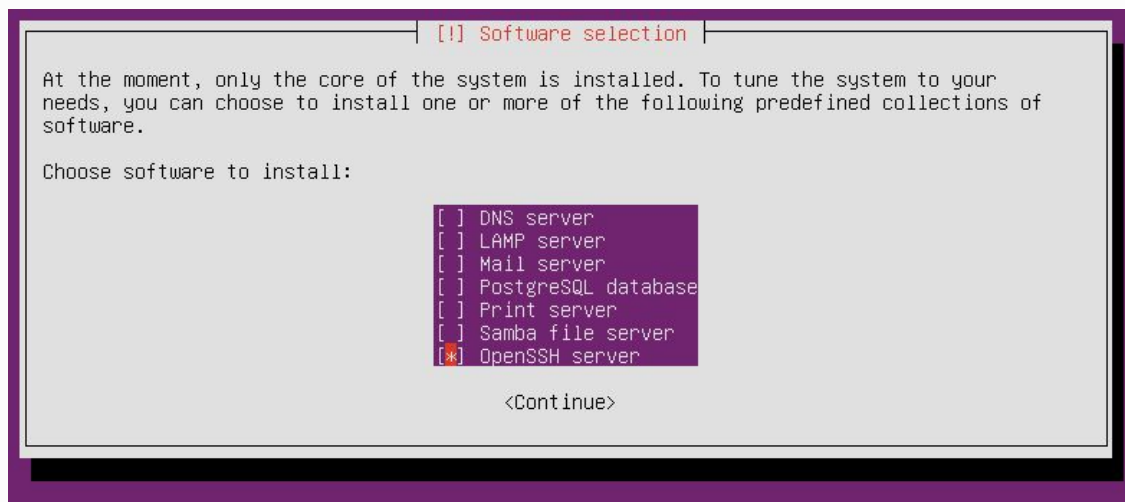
[!] Software selection

At the moment, only the core of the system is installed. To tune the system to your needs, you can choose to install one or more of the following predefined collections of software.

Choose software to install:

[ ] DNS server
[ ] LAMP server
[ ] Mail server
[ ] PostgreSQL database
[ ] Print server
[ ] Samba file server
[*] OpenSSH server

<Continue>